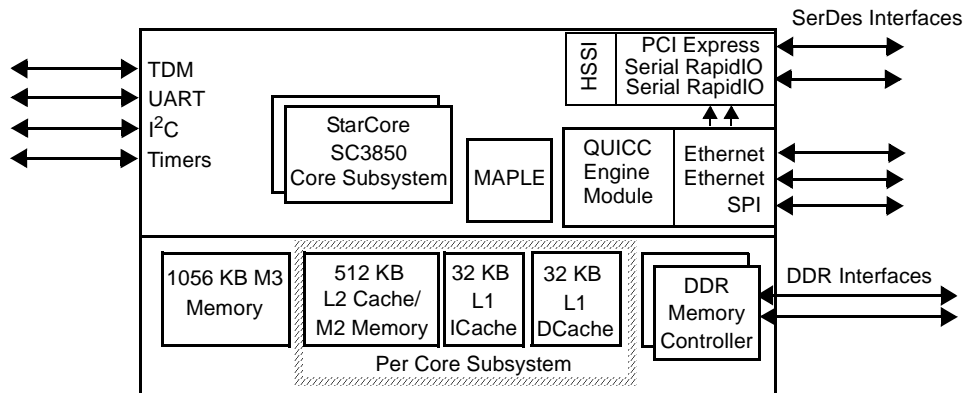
SerDes Interfaces

TDM
UART
$I^2C$
Timers

StarCore SC3850 Core Subsystem

MAPLE

HSSI

PCI Express
Serial RapidIO
Serial RapidIO

QUICC Engine Module

Ethernet
Ethernet
SPI

1056 KB M3 Memory

512 KB L2 Cache/ M2 Memory

32 KB L1 ICache

32 KB L1 DCache

Per Core Subsystem

DDR Memory Controller

DDR Interfaces